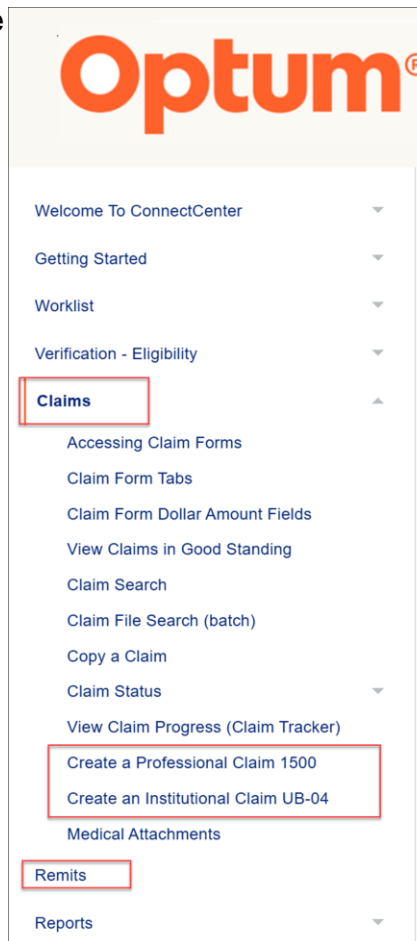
e

Optum®

Welcome To ConnectCenter

Getting Started

Worklist

Verification - Eligibility

Claims

Accessing Claim Forms

Claim Form Tabs

Claim Form Dollar Amount Fields

View Claims in Good Standing

Claim Search

Claim File Search (batch)

Copy a Claim

Claim Status

View Claim Progress (Claim Tracker)

Create a Professional Claim 1500

Create an Institutional Claim UB-04

Medical Attachments

Remits

Reports